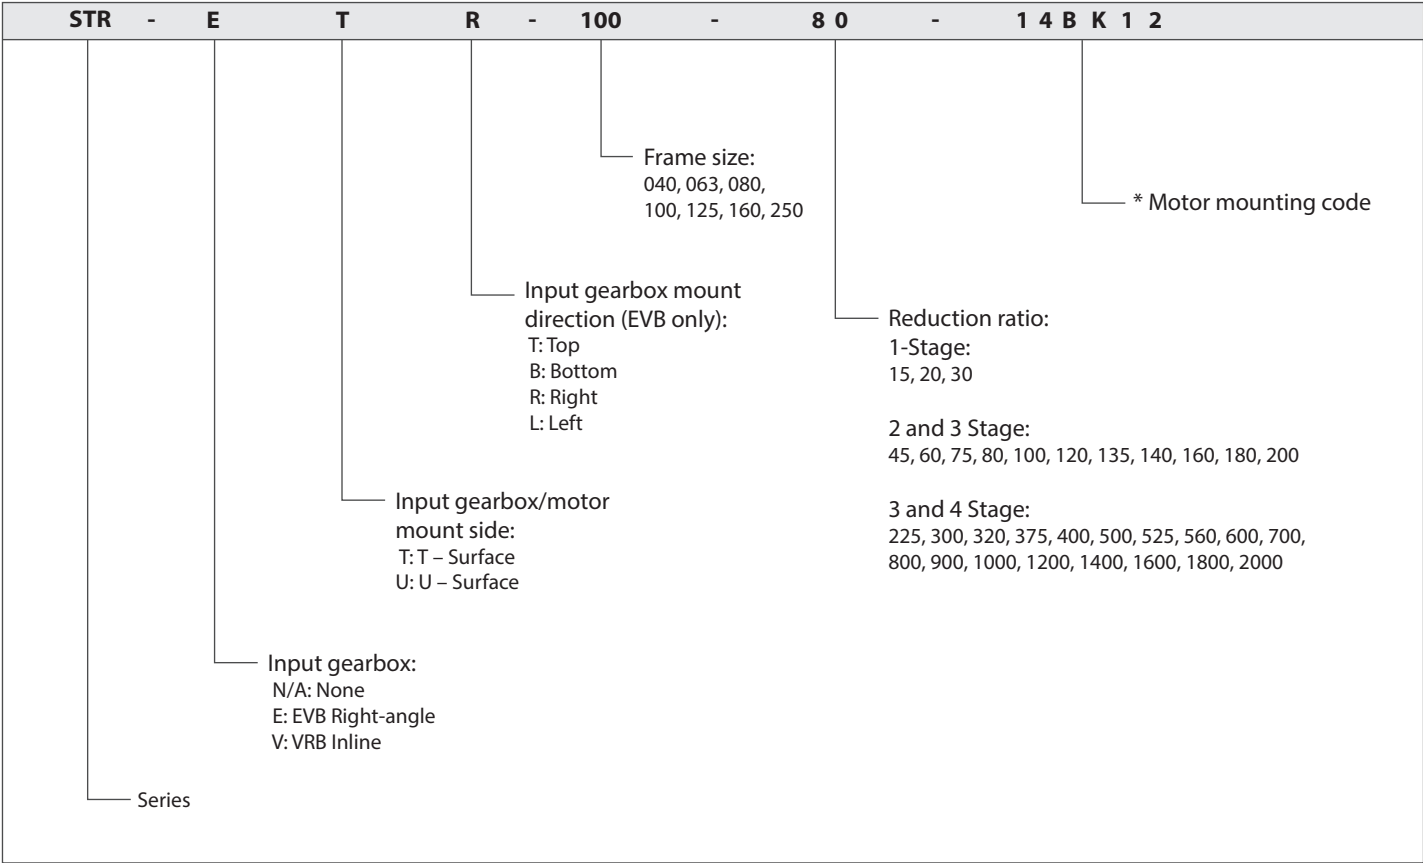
| STR | - | E | T | R | - | 100 | - | 8 0 | - | 1 4 B K 1 2 |
|---|---|---|---|---|---|---|---|---|---|---|

Frame size:
040, 063, 080, 100, 125, 160, 250

* Motor mounting code

Input gearbox mount direction (EVB only):
T: Top
B: Bottom
R: Right
L: Left

Reduction ratio:
1-Stage:
15, 20, 30

2 and 3 Stage:
45, 60, 75, 80, 100, 120, 135, 140, 160, 180, 200

3 and 4 Stage:
225, 300, 320, 375, 400, 500, 525, 560, 600, 700, 800, 900, 1000, 1200, 1400, 1600, 1800, 2000

Input gearbox/motor mount side:
T: T – Surface
U: U – Surface

Input gearbox:
N/A: None
E: EVB Right-angle
V: VRB Inline

Series